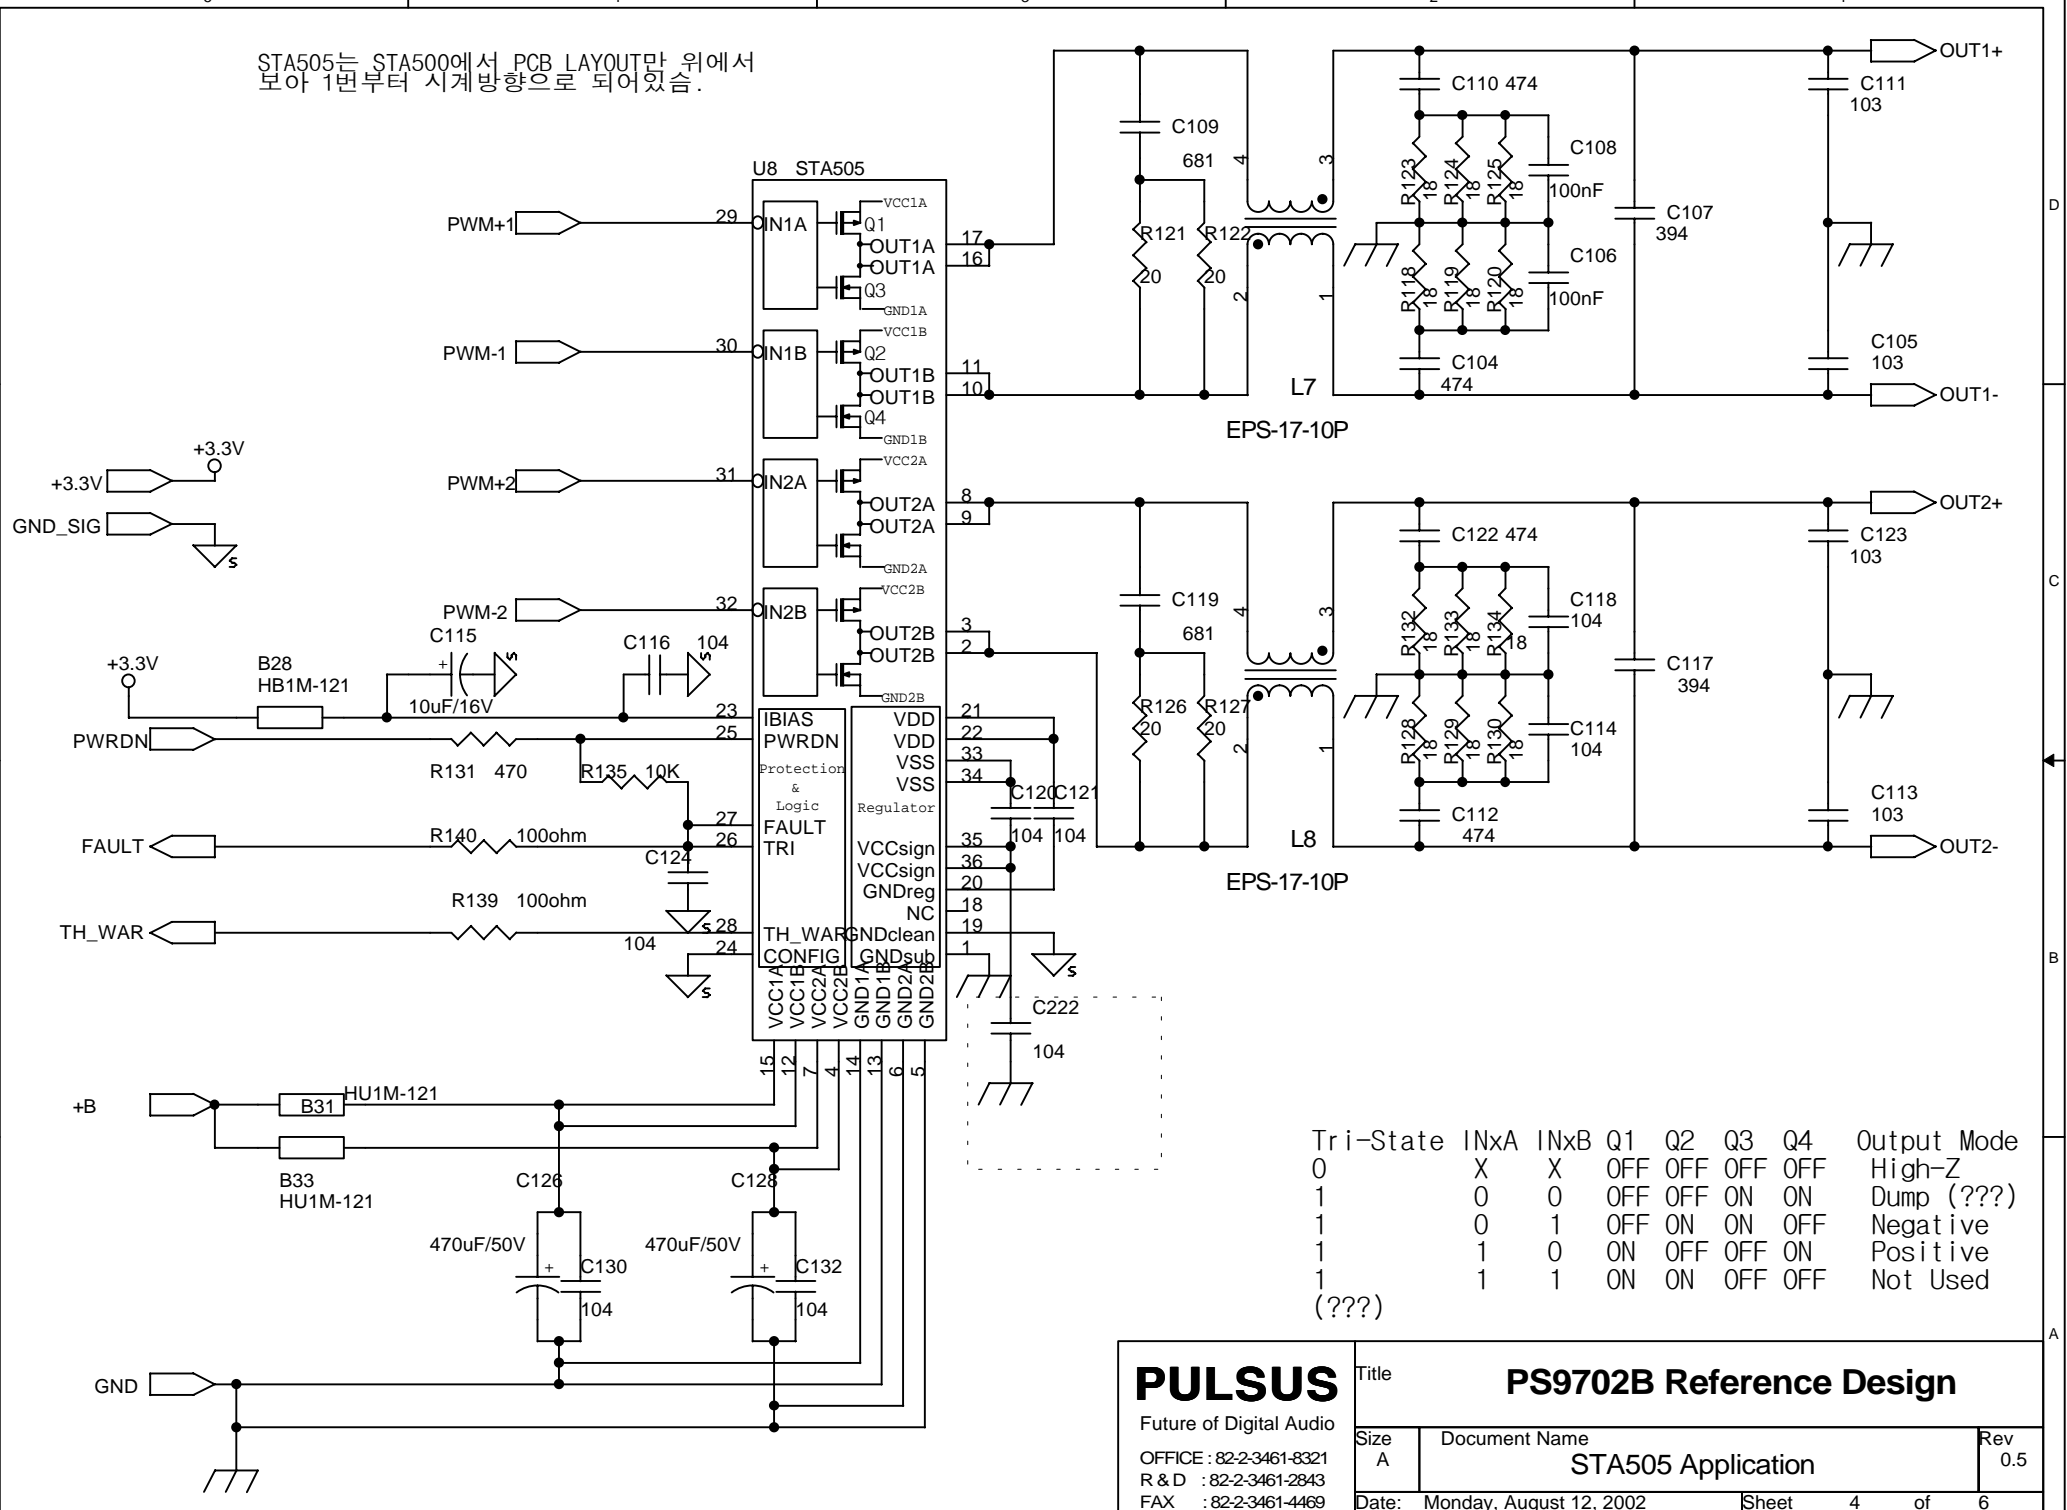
STA505는 STA500에서 PCB LAYOUT만 위에서 보아 1번부터 시계방향으로 되어있슴.

D
C
B
A

U8 STA505
PWM+1
29
IN1A
VCC1A
Q1
OUT1A
OUT1A
Q3
GND1A
17
16
PWM-1
30
IN1B
VCC1B
Q2
OUT1B
OUT1B
Q4
GND1B
11
10
PWM+2
31
IN2A
VCC2A
OUT2A
OUT2A
GND2A
8
9
PWM-2
32
IN2B
VCC2B
OUT2B
OUT2B
GND2B
3
2

+3.3V
+3.3V
GND_SIG
+3.3V
B28
HB1M-121
C115
10uF/16V
C116 104
PWRDN
R131 470
R135 10K
FAULT
R140 100ohm
C124
104
TH_WAR
R139 100ohm

23 IBIAS
25 PWRDN
Protection & Logic
27 FAULT
26 TRI
28 TH_WAR
24 CONFIG
VDD 21
VDD 22
VSS 33
VSS 34
Regulator
VCCsign 35
VCCsign 36
GNDreg 20
NC 18
GNDclean 19
GNDsub 1
VCC1A VCC1B VCC2A VCC2B GND1A GND1B GND2A GND2B
15 12 7 4 14 13 6 5
C120 104
C121 104
C222
104

+B
B31
HU1M-121
B33
HU1M-121
C126
C128
470uF/50V
C130
104
470uF/50V
C132
104
GND

C109
681
R121
20
R122
20
4 3 2 1
L7
EPS-17-10P
C110 474
R123 18
R124 18
R125 18
C108
100nF
R118 18
R119 18
R120 18
C106
100nF
C104
474
C107
394
C111
103
C105
103
OUT1+
OUT1-

C119
681
R126
20
R127
20
4 3 2 1
L8
EPS-17-10P
C122 474
R132 18
R133 18
R134 18
C118
104
R128 18
R129 18
R130 18
C114
104
C112
474
C117
394
C123
103
C113
103
OUT2+
OUT2-

| Tri-State | INxA | INxB | Q1 | Q2 | Q3 | Q4 | Output Mode |
|---|---|---|---|---|---|---|---|
| 0 | X | X | OFF | OFF | OFF | OFF | High-Z |
| 1 | 0 | 0 | OFF | OFF | ON | ON | Dump (???) |
| 1 | 0 | 1 | OFF | ON | ON | OFF | Negative |
| 1 | 1 | 0 | ON | OFF | OFF | ON | Positive |
| 1 | 1 | 1 | ON | ON | OFF | OFF | Not Used |

(???)

PULSUS
Future of Digital Audio
OFFICE : 82-2-3461-8321
R & D : 82-2-3461-2843
FAX : 82-2-3461-4469
Title
PS9702B Reference Design
Size
A
Document Name
STA505 Application
Rev
0.5
Date: Monday, August 12, 2002
Sheet 4 of 6